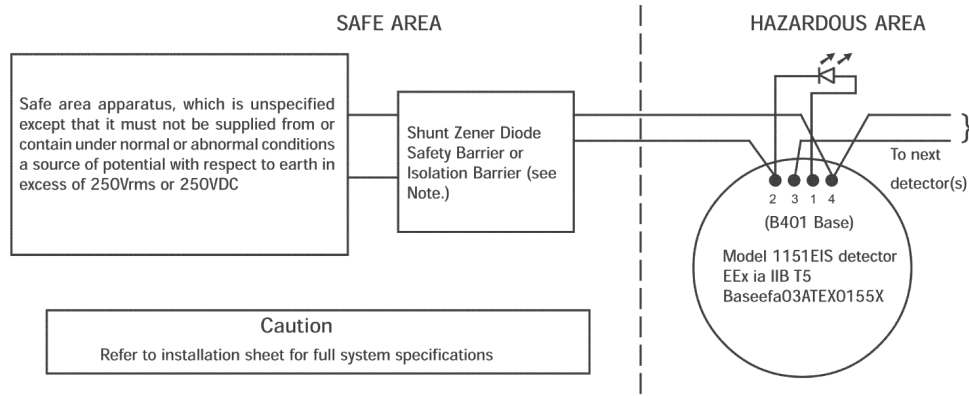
SAFE AREA

HAZARDOUS AREA

Safe area apparatus, which is unspecified except that it must not be supplied from or contain under normal or abnormal conditions a source of potential with respect to earth in excess of 250Vrms or 250VDC

Shunt Zener Diode Safety Barrier or Isolation Barrier (see Note.)

To next detector(s)

2 3 1 4

(B401 Base)

Model 1151EIS detector
EEx ia IIB T5
Baseefa03ATEX0155X

Caution
Refer to installation sheet for full system specifications